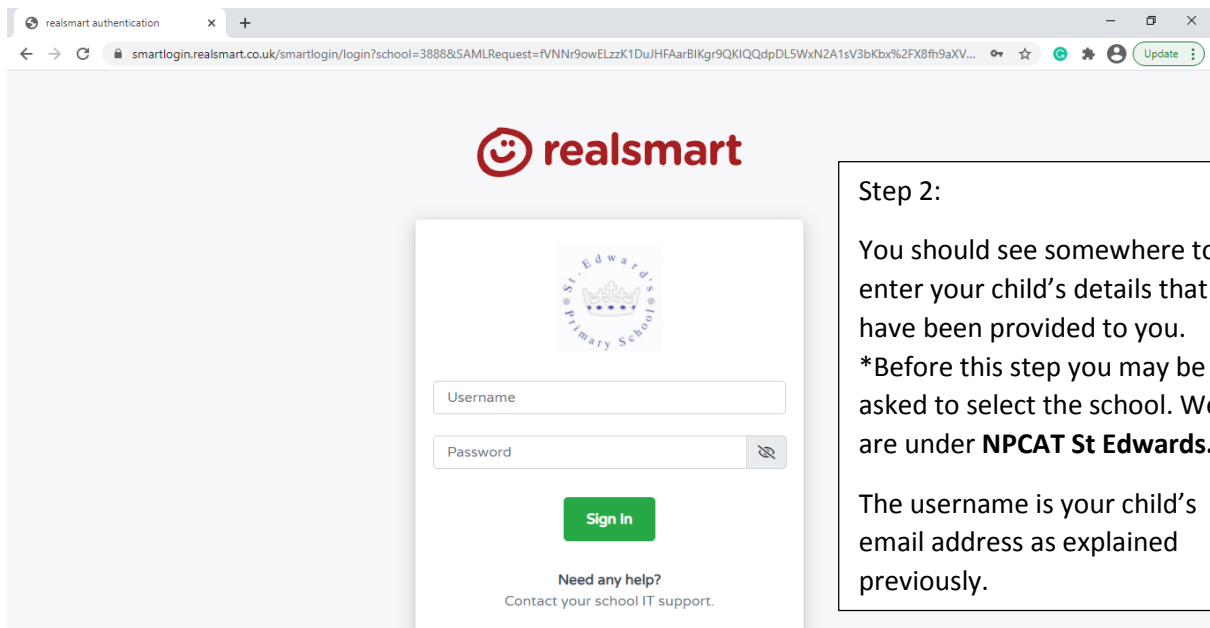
realsmart authentication ×

smartlogin.realsmart.co.uk/smartlogin/login?school=3888&SAMLRequest=fVNNr9owELzzK1DuJHFAarBIKgr9QKIQQdpDL5WxN2A1sV3bKbx%2FX8fh9aXV...

Update

realsmart

St. Edward's Primary School

Username

Password

Sign In

Need any help?
Contact your school IT support.

Step 2:

You should see somewhere to enter your child's details that have been provided to you. *Before this step you may be asked to select the school. We are under **NPCAT St Edwards.**

The username is your child's email address as explained previously.